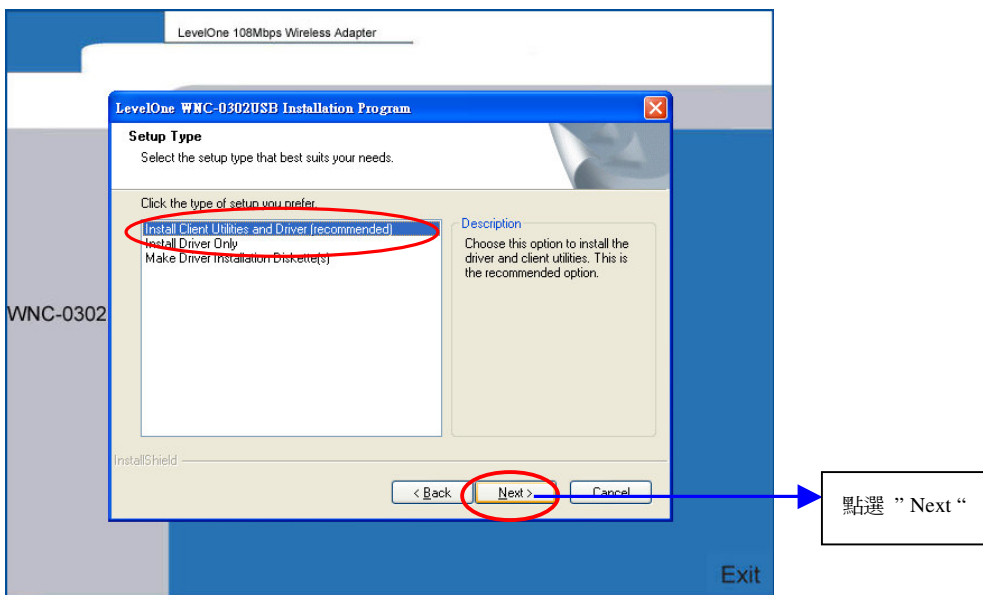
LevelOne 108Mbps Wireless Adapter

LevelOne WNC-0302USB Installation Program

Setup Type

Select the setup type that best suits your needs.

Click the type of setup you prefer.

Install Client Utilities and Driver (recommended)
Install Driver Only
Make Driver Installation Diskette(s)

Description

Choose this option to install the driver and client utilities. This is the recommended option.

WNC-0302

InstallShield

< Back

Next >

Cancel

Exit

點選 " Next "